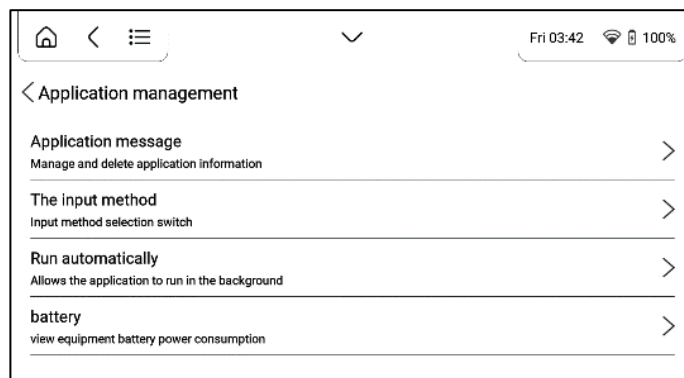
Fri 03:42 100%

Application management

Application message
Manage and delete application information

The input method
Input method selection switch

Run automatically
Allows the application to run in the background

battery
view equipment battery power consumption